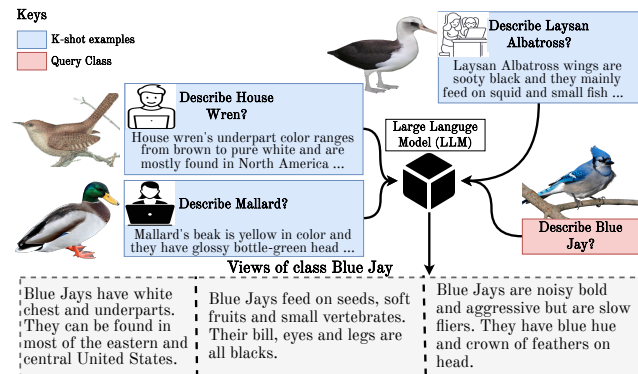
Keys

K-shot examples

Query Class

Describe Laysan Albatross?

Laysan Albatross wings are sooty black and they mainly feed on squid and small fish ...

Describe House Wren?

House wren's underpart color ranges from brown to pure white and are mostly found in North America ...

Large Languge Model (LLM)

Describe Mallard?

Mallard's beak is yellow in color and they have glossy bottle-green head ...

Describe Blue Jay?

Views of class Blue Jay

Blue Jays have white chest and underparts. They can be found in most of the eastern and central United States.

Blue Jays feed on seeds, soft fruits and small vertebrates. Their bill, eyes and legs are all blacks.

Blue Jays are noisy bold and aggressive but are slow fliers. They have blue hue and crown of feathers on head.